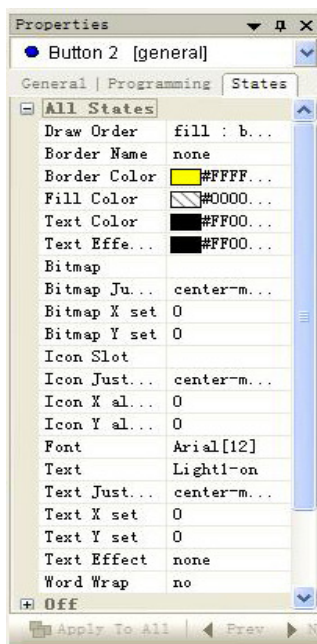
Properties

Button 2 [general]

General | Programming | States

All States

| | |
|---|---|
| Draw Order | fill : b... |
| Border Name | none |
| Border Color | #FFFF... |
| Fill Color | #0000... |
| Text Color | #FF00... |
| Text Effe... | #FF00... |
| Bitmap | |
| Bitmap Ju... | center-m... |
| Bitmap X set | 0 |
| Bitmap Y set | 0 |
| Icon Slot | |
| Icon Just... | center-m... |
| Icon X al... | 0 |
| Icon Y al... | 0 |
| Font | Arial[12] |
| Text | Light1-on |
| Text Just... | center-m... |
| Text X set | 0 |
| Text Y set | 0 |
| Text Effect | none |
| Word Wrap | no |

Off

Apply To All | Prev N